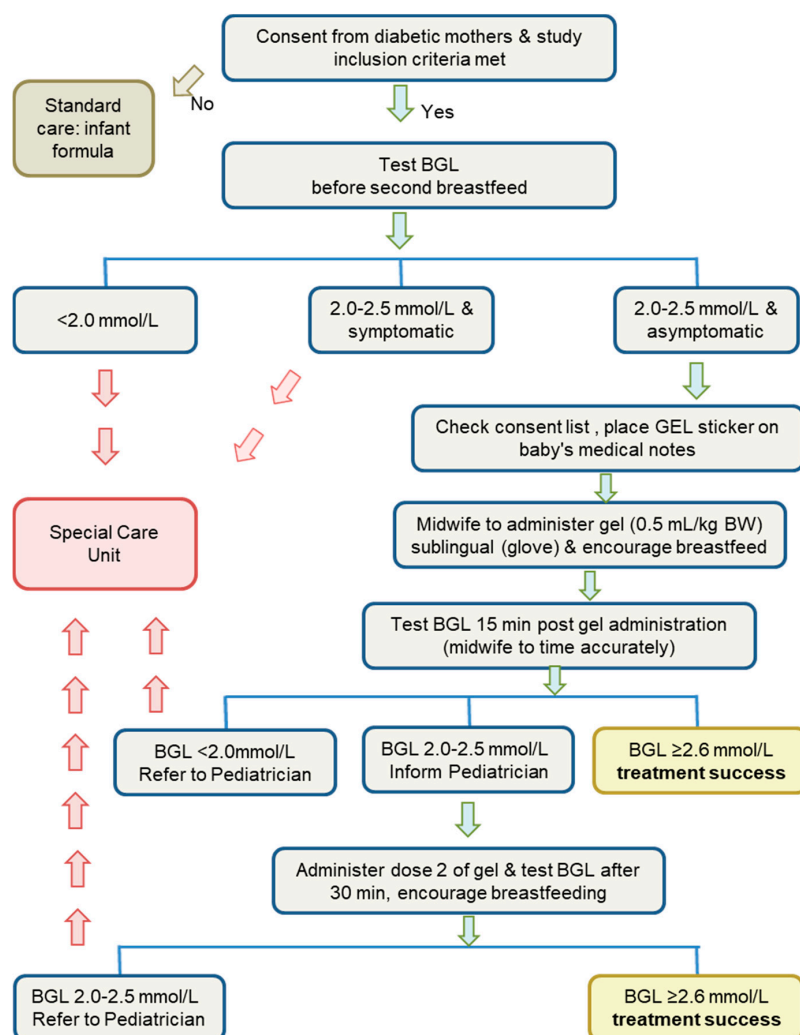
Consent from diabetic mothers & study inclusion criteria met

No

Standard care: infant formula

Yes

Test BGL before second breastfeed

<2.0 mmol/L

2.0-2.5 mmol/L & symptomatic

2.0-2.5 mmol/L & asymptomatic

Check consent list , place GEL sticker on baby's medical notes

Special Care Unit

Midwife to administer gel (0.5 mL/kg BW) sublingual (glove) & encourage breastfeed

Test BGL 15 min post gel administration (midwife to time accurately)

BGL <2.0mmol/L Refer to Pediatrician

BGL 2.0-2.5 mmol/L Inform Pediatrician

BGL ≥2.6 mmol/L **treatment success**

Administer dose 2 of gel & test BGL after 30 min, encourage breastfeeding

BGL 2.0-2.5 mmol/L Refer to Pediatrician

BGL ≥2.6 mmol/L **treatment success**